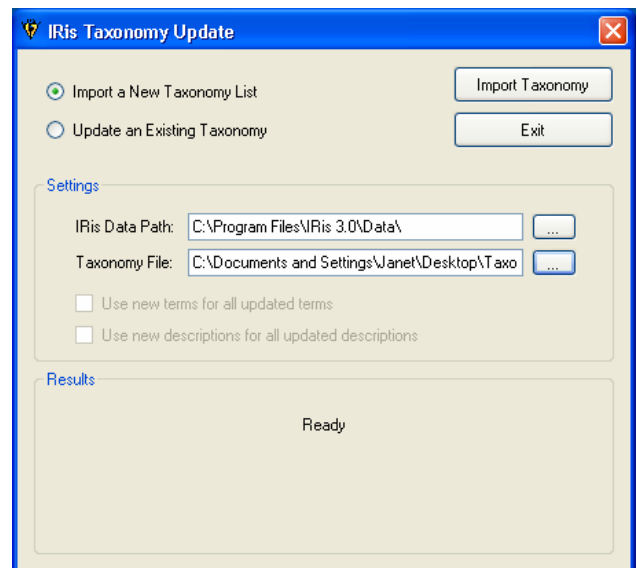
IRis Taxonomy Update

Import a New Taxonomy List

Update an Existing Taxonomy

Import Taxonomy

Exit

Settings

IRis Data Path: C:\Program Files\IRis 3.0\Data\ ...

Taxonomy File: C:\Documents and Settings\Janet\Desktop\Taxo ...

Use new terms for all updated terms

Use new descriptions for all updated descriptions

Results

Ready